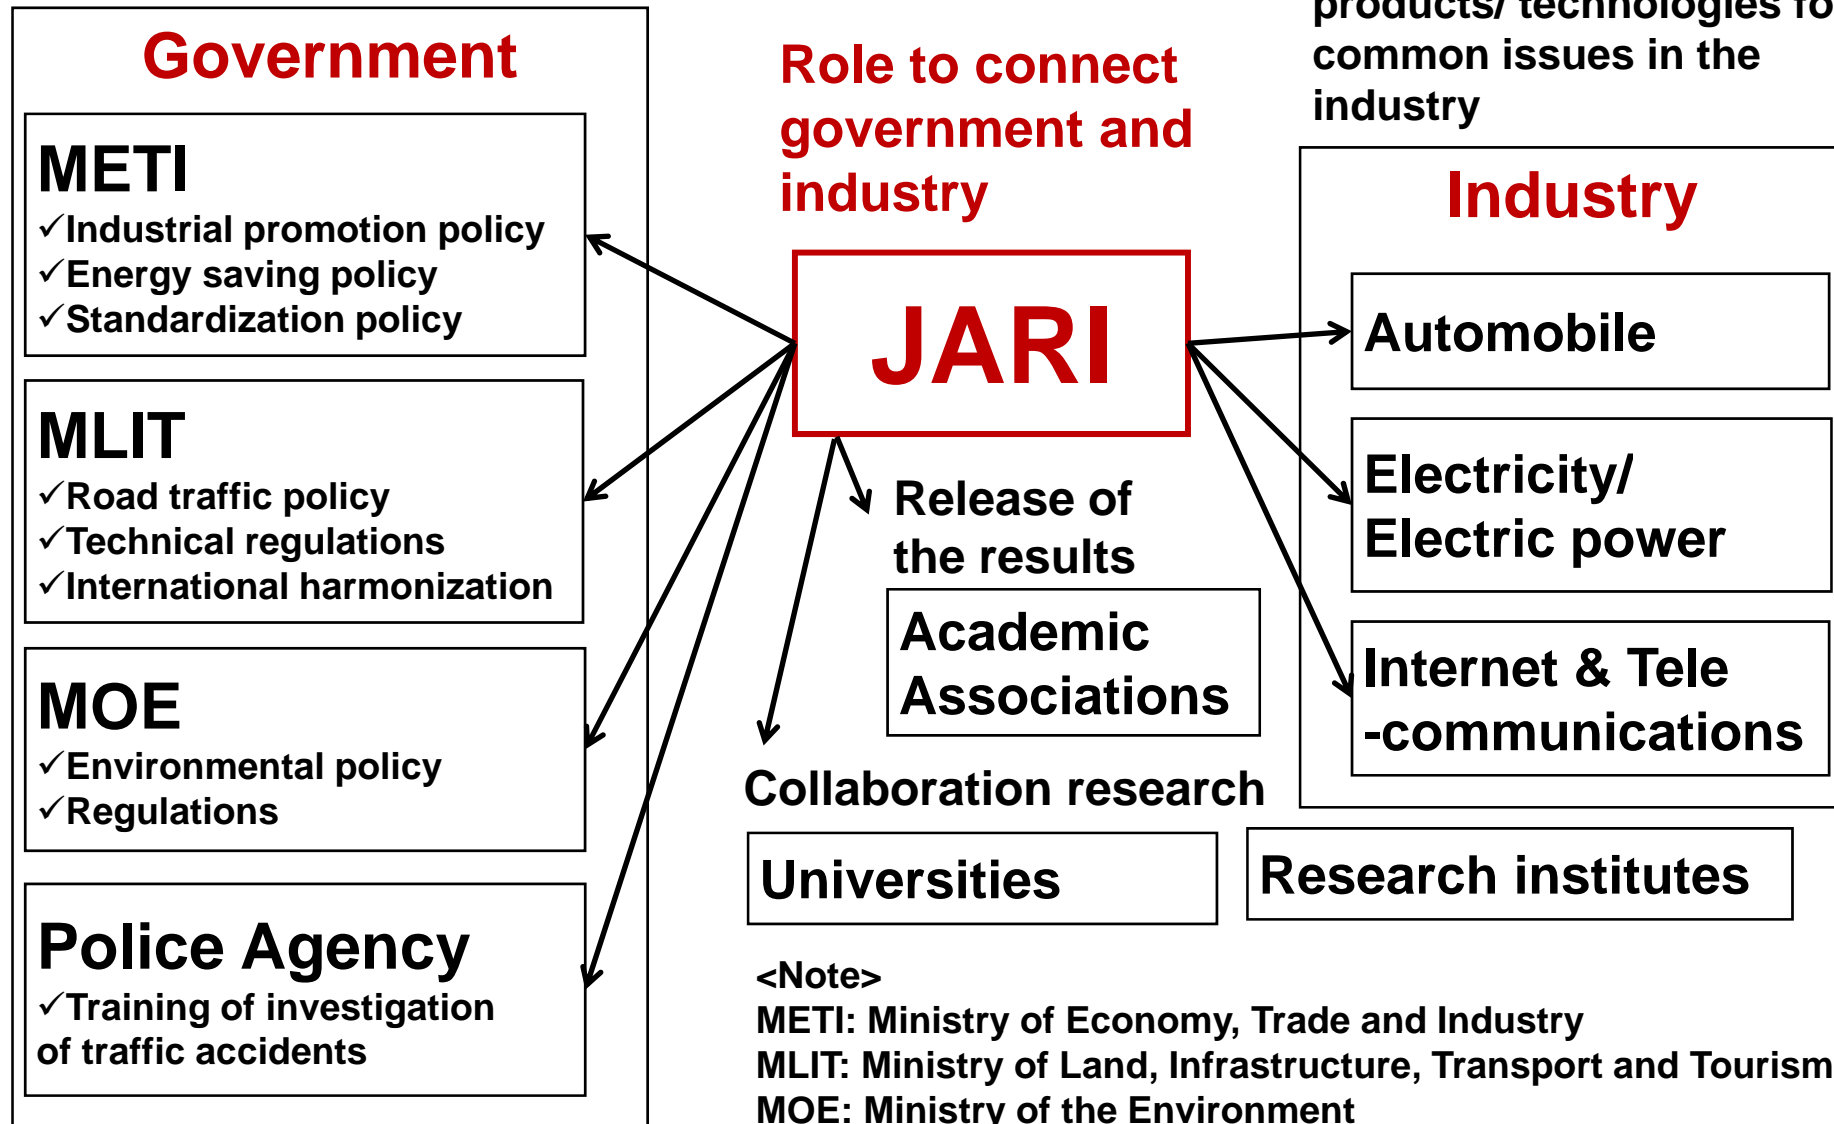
Government

METI
✓Industrial promotion policy
✓Energy saving policy
✓Standardization policy

MLIT
✓Road traffic policy
✓Technical regulations
✓International harmonization

MOE
✓Environmental policy
✓Regulations

Police Agency
✓Training of investigation of traffic accidents

Role to connect government and industry

JARI

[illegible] products/ technologies fo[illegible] common issues in the industry

Industry

Automobile

Electricity/ Electric power

Internet & Tele -communications

Release of the results

Academic Associations

Collaboration research

Universities

Research institutes

<Note>
METI: Ministry of Economy, Trade and Industry
MLIT: Ministry of Land, Infrastructure, Transport and Tourism
MOE: Ministry of the Environment